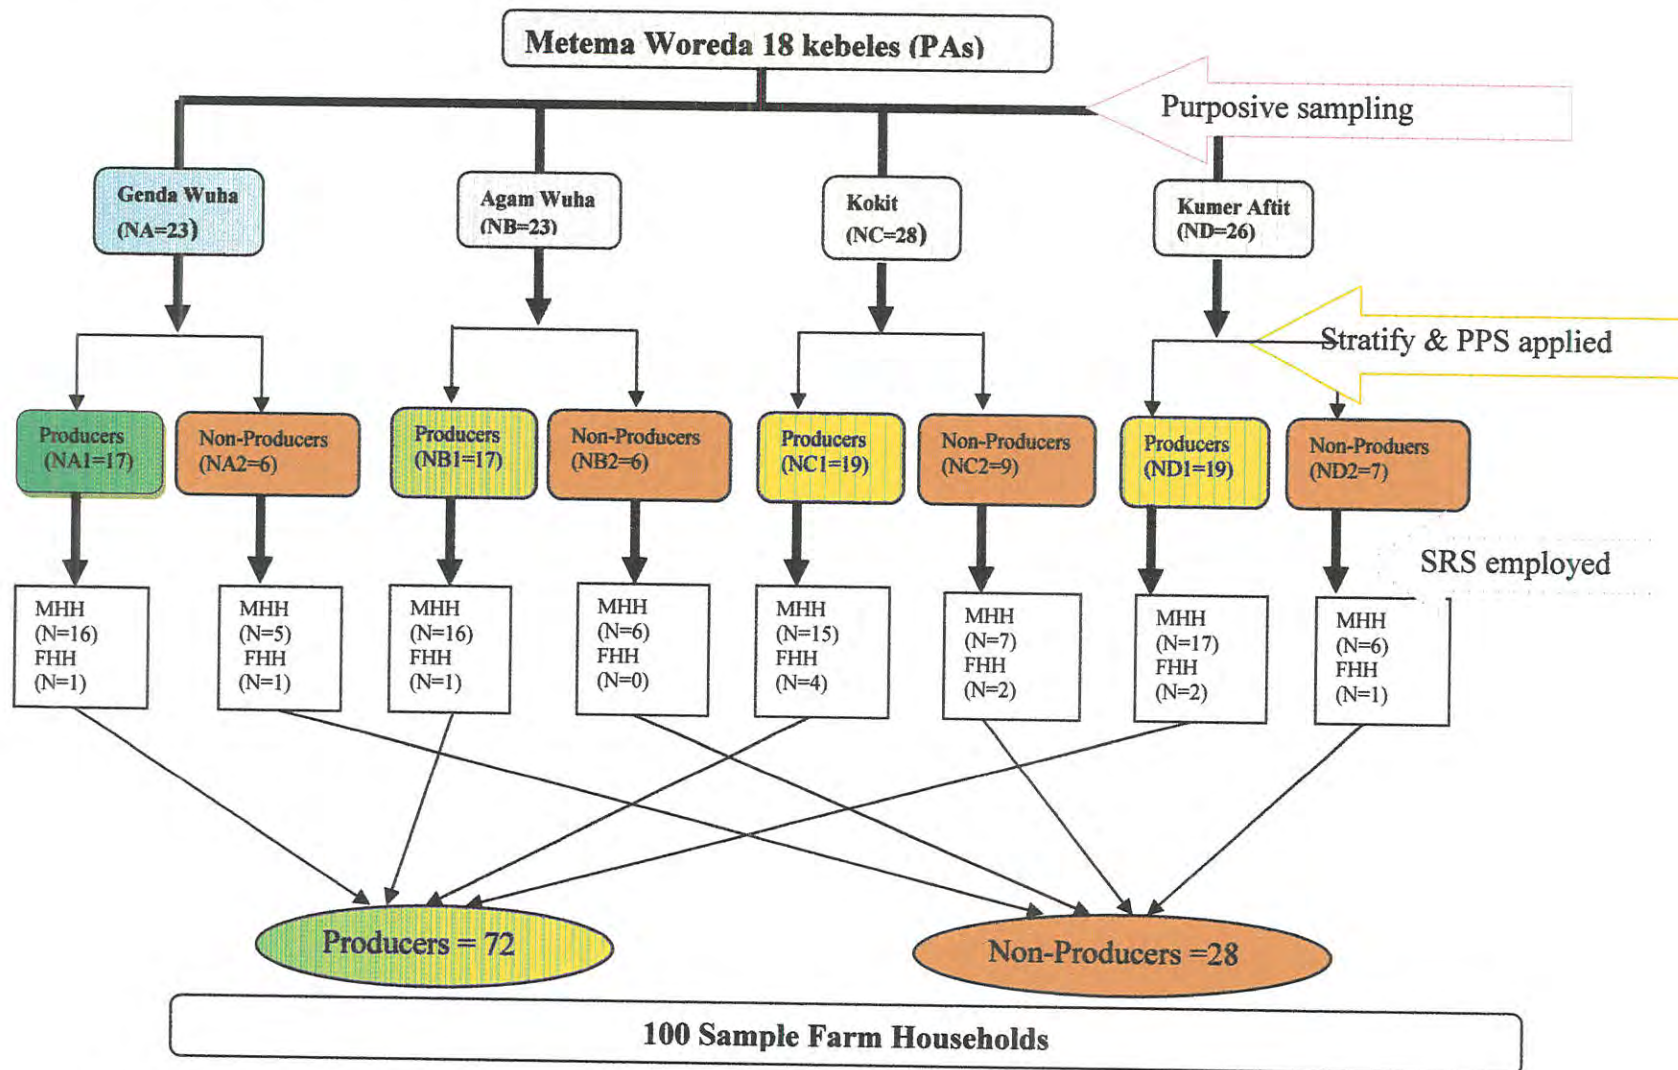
Metema Woreda 18 kebeles (PAs)

Purposive sampling

Genda Wuha (NA=23)

Agam Wuha (NB=23)

Kokit (NC=28)

Kumer Aftit (ND=26)

Stratify & PPS applied

Producers (NA1=17)

Non-Producers (NA2=6)

Producers (NB1=17)

Non-Producers (NB2=6)

Producers (NC1=19)

Non-Producers (NC2=9)

Producers (ND1=19)

Non-Produers (ND2=7)

SRS employed

MHH (N=16) FHH (N=1)

MHH (N=5) FHH (N=1)

MHH (N=16) FHH (N=1)

MHH (N=6) FHH (N=0)

MHH (N=15) FHH (N=4)

MHH (N=7) FHH (N=2)

MHH (N=17) FHH (N=2)

MHH (N=6) FHH (N=1)

Producers = 72

Non-Producers =28

100 Sample Farm Households